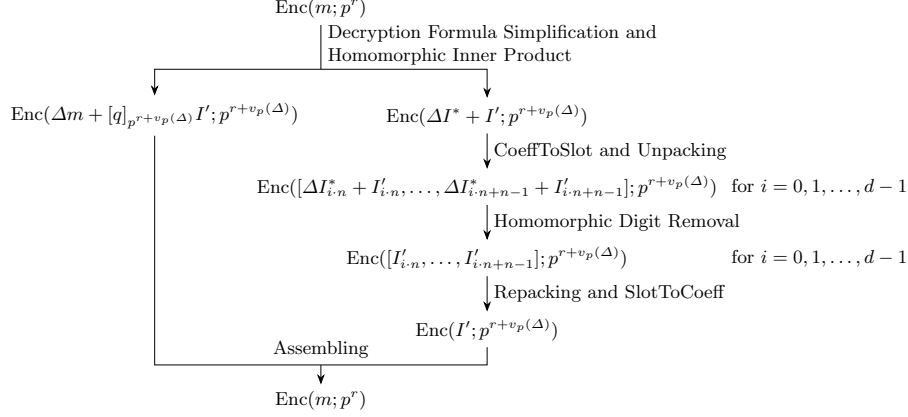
$\mathrm{Enc}(m; p^r)$

Decryption Formula Simplification and Homomorphic Inner Product

$\mathrm{Enc}(\Delta m + [q]_{p^{r+v_p(\Delta)}} I'; p^{r+v_p(\Delta)})$

$\mathrm{Enc}(\Delta I^* + I'; p^{r+v_p(\Delta)})$

CoeffToSlot and Unpacking

$\mathrm{Enc}([\Delta I^*_{i\cdot n} + I'_{i\cdot n}, \ldots, \Delta I^*_{i\cdot n+n-1} + I'_{i\cdot n+n-1}]; p^{r+v_p(\Delta)})$ for $i = 0, 1, \ldots, d-1$

Homomorphic Digit Removal

$\mathrm{Enc}([I'_{i\cdot n}, \ldots, I'_{i\cdot n+n-1}]; p^{r+v_p(\Delta)})$ for $i = 0, 1, \ldots, d-1$

Repacking and SlotToCoeff

$\mathrm{Enc}(I'; p^{r+v_p(\Delta)})$

Assembling

$\mathrm{Enc}(m; p^r)$